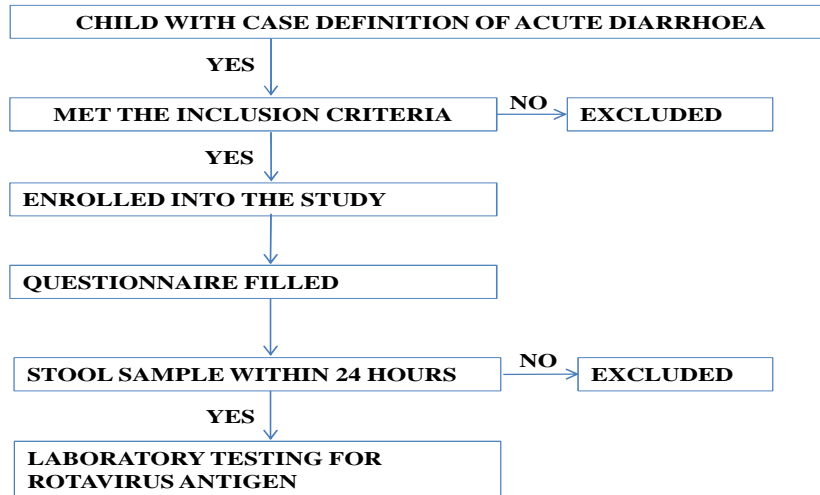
CHILD WITH CASE DEFINITION OF ACUTE DIARRHOEA

YES

MET THE INCLUSION CRITERIA

NO

EXCLUDED

YES

ENROLLED INTO THE STUDY

QUESTIONNAIRE FILLED

STOOL SAMPLE WITHIN 24 HOURS

NO

EXCLUDED

YES

LABORATORY TESTING FOR ROTAVIRUS ANTIGEN